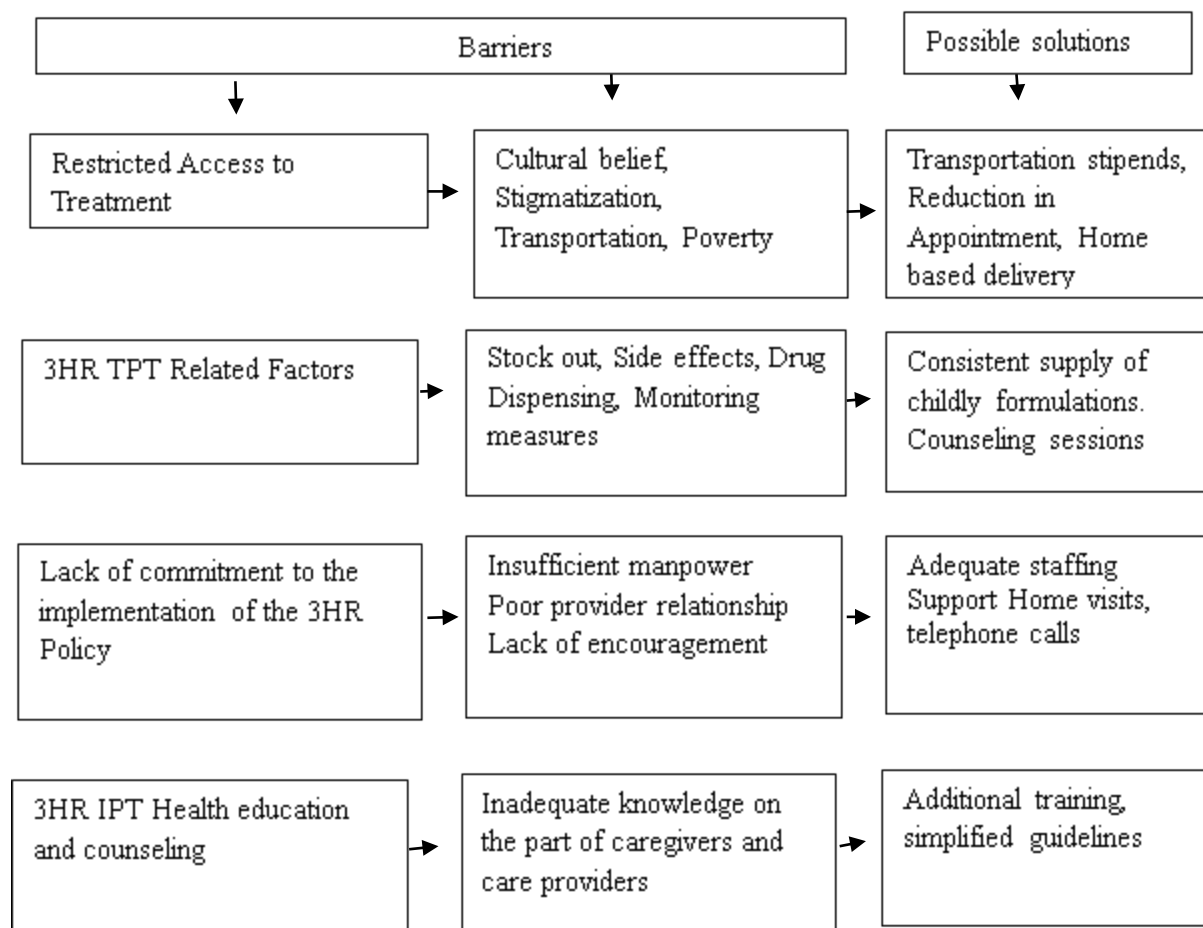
Barriers

Possible solutions

Restricted Access to Treatment

Cultural belief, Stigmatization, Transportation, Poverty

Transportation stipends, Reduction in Appointment, Home based delivery

3HR TPT Related Factors

Stock out, Side effects, Drug Dispensing, Monitoring measures

Consistent supply of childly formulations. Counseling sessions

Lack of commitment to the implementation of the 3HR Policy

Insufficient manpower
Poor provider relationship
Lack of encouragement

Adequate staffing
Support Home visits, telephone calls

3HR IPT Health education and counseling

Inadequate knowledge on the part of caregivers and care providers

Additional training, simplified guidelines